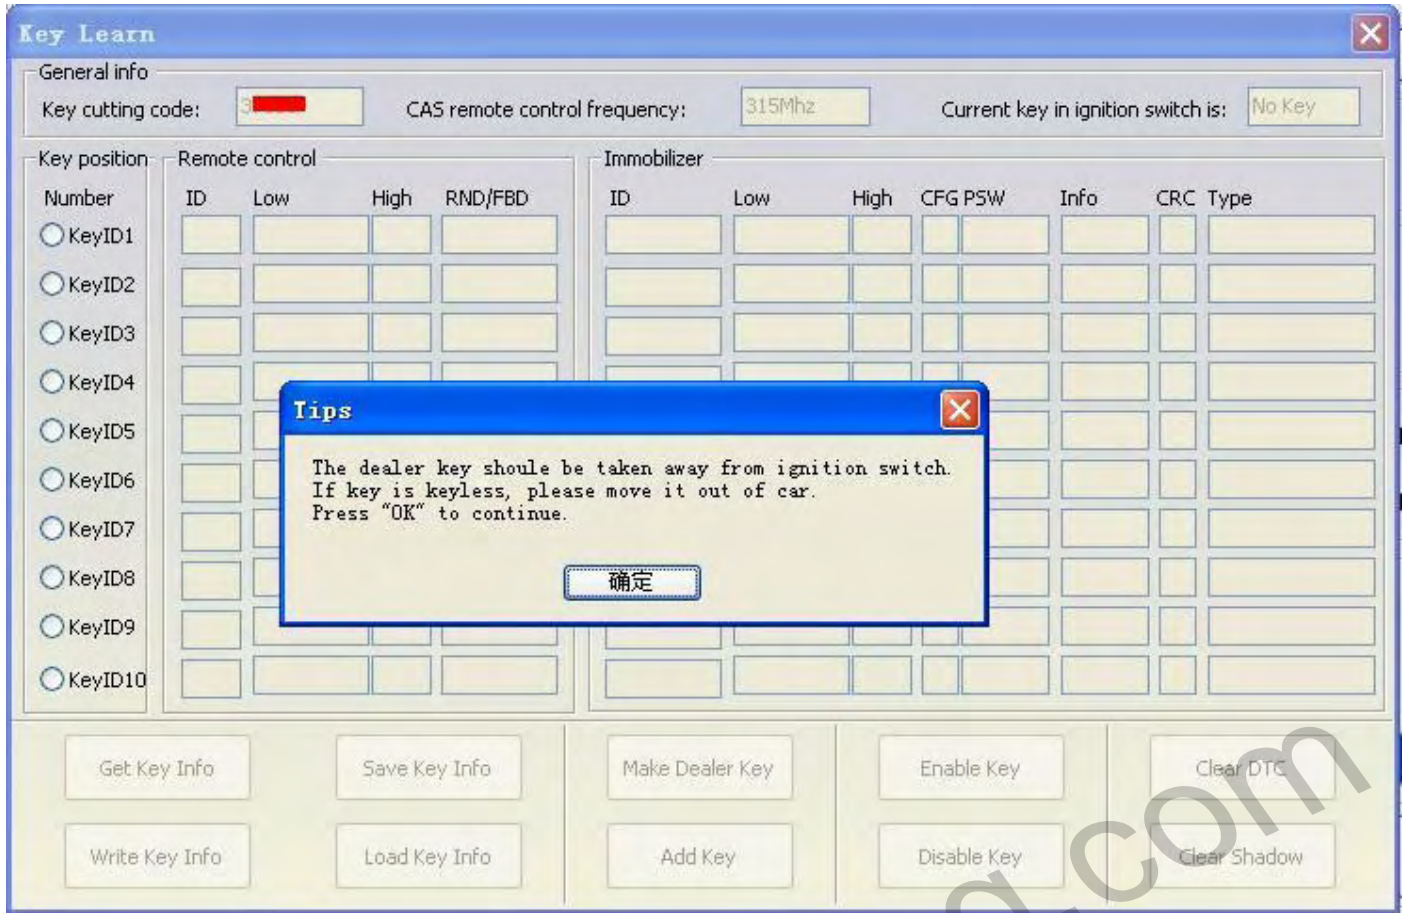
Key Learn

General info

Key cutting code: 3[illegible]

CAS remote control frequency: 315Mhz

Current key in ignition switch is: No Key

Key position

Number

KeyID1

KeyID2

KeyID3

KeyID4

KeyID5

KeyID6

KeyID7

KeyID8

KeyID9

KeyID10

Remote control

ID Low High RND/FBD

Immobilizer

ID Low High CFG PSW Info CRC Type

Tips

The dealer key shoule be taken away from ignition switch.
If key is keyless, please move it out of car.
Press "OK" to continue.

确定

Get Key Info

Save Key Info

Make Dealer Key

Enable Key

Clear DTC

Write Key Info

Load Key Info

Add Key

Disable Key

Clear Shadow

com